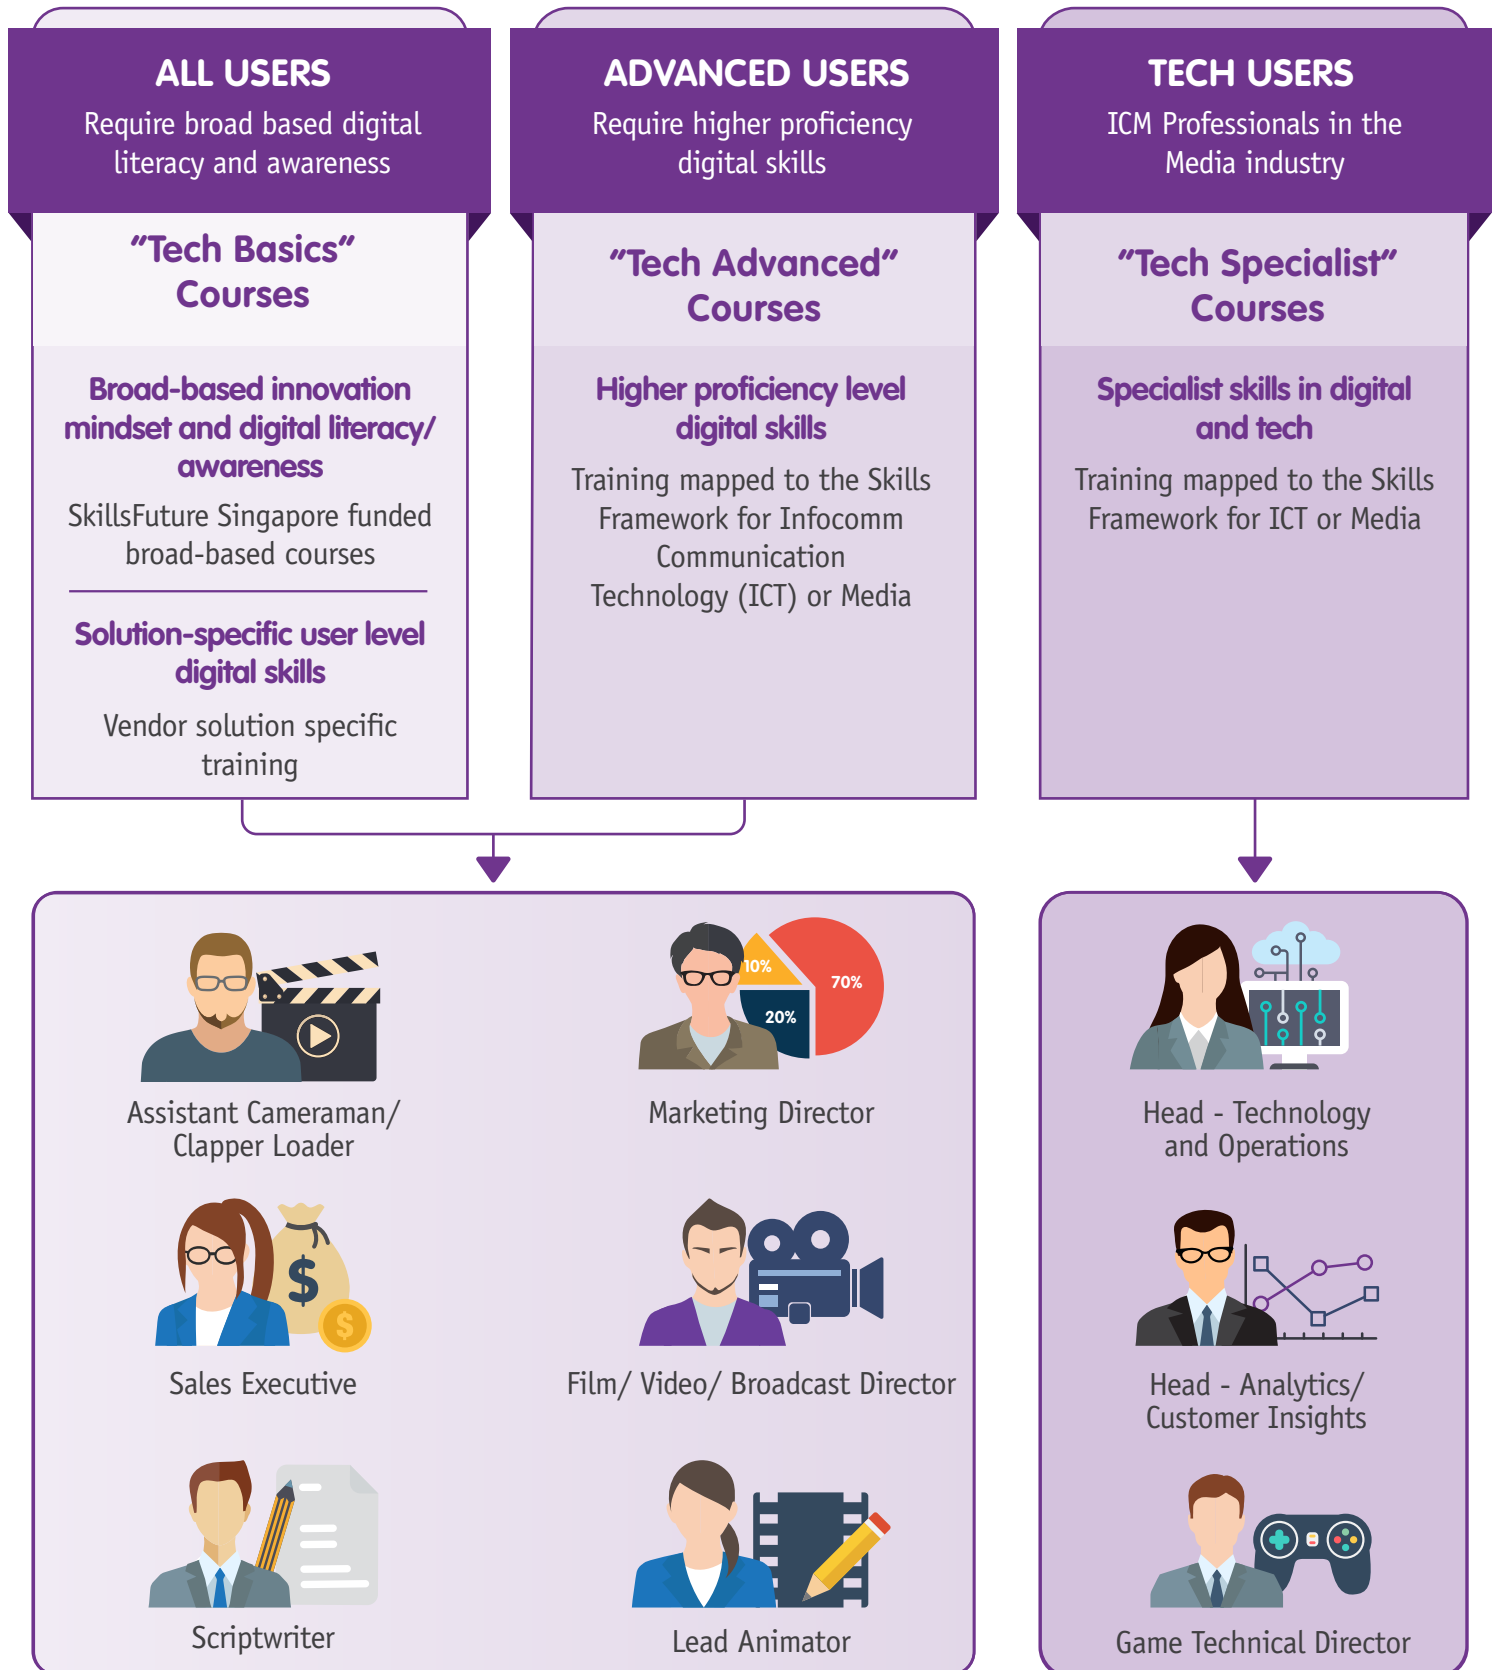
ALL USERS
Require broad based digital literacy and awareness

"Tech Basics" Courses

Broad-based innovation mindset and digital literacy/ awareness

SkillsFuture Singapore funded broad-based courses

Solution-specific user level digital skills

Vendor solution specific training

ADVANCED USERS
Require higher proficiency digital skills

"Tech Advanced" Courses

Higher proficiency level digital skills

Training mapped to the Skills Framework for Infocomm Communication Technology (ICT) or Media

TECH USERS
ICM Professionals in the Media industry

"Tech Specialist" Courses

Specialist skills in digital and tech

Training mapped to the Skills Framework for ICT or Media

Assistant Cameraman/ Clapper Loader

10%
70%
20%

Marketing Director

$

$

Sales Executive

Film/ Video/ Broadcast Director

Scriptwriter

Lead Animator

Head - Technology and Operations

Head - Analytics/ Customer Insights

Game Technical Director